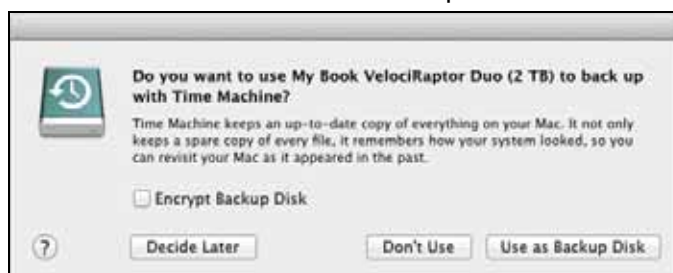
Do you want to use My Book VelociRaptor Duo (2 TB) to back up with Time Machine?

Time Machine keeps an up-to-date copy of everything on your Mac. It not only keeps a spare copy of every file, it remembers how your system looked, so you can revisit your Mac as it appeared in the past.

Encrypt Backup Disk

?

Decide Later

Don't Use

Use as Backup Disk